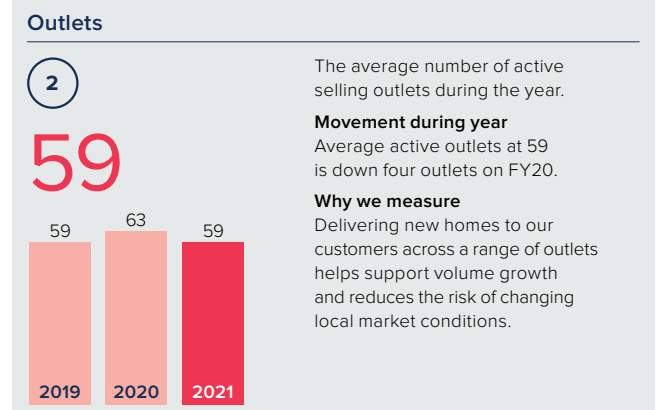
Outlets

2

59

59 63 59

2019 2020 2021

The average number of active selling outlets during the year.

Movement during year
Average active outlets at 59 is down four outlets on FY20.

Why we measure
Delivering new homes to our customers across a range of outlets helps support volume growth and reduces the risk of changing local market conditions.